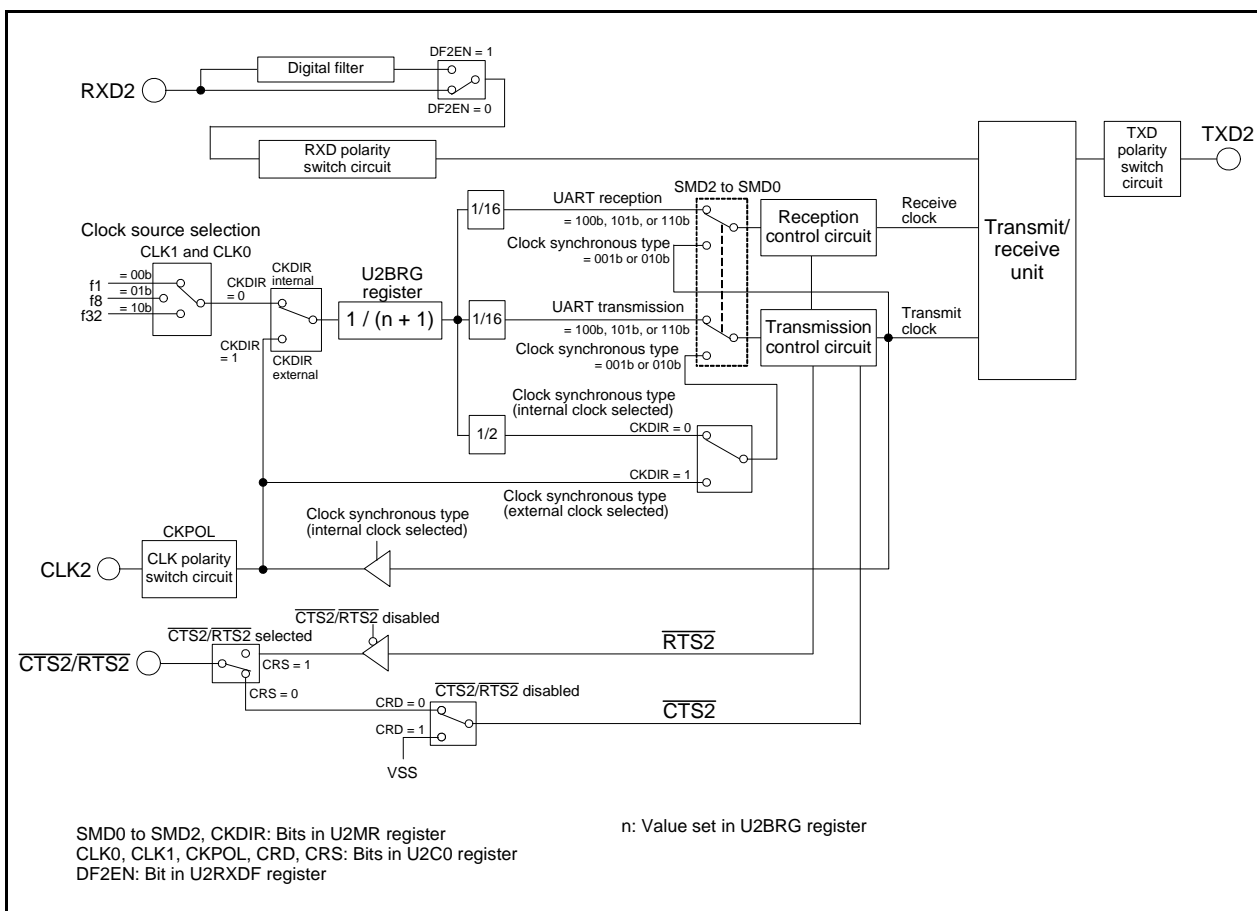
DF2EN = 1

Digital filter

RXD2

DF2EN = 0

RXD polarity switch circuit

TXD polarity switch circuit

TXD2

Transmit/ receive unit

SMD2 to SMD0

1/16

UART reception

= 100b, 101b, or 110b

Reception control circuit

Receive clock

Clock synchronous type

= 001b or 010b

Clock source selection

CLK1 and CLK0

= 00b

f1

= 01b

f8

= 10b

f32

CKDIR = 0

CKDIR internal

U2BRG register

1 / (n + 1)

1/16

UART transmission

= 100b, 101b, or 110b

Transmission control circuit

Transmit clock

Clock synchronous type

= 001b or 010b

CKDIR = 1

CKDIR external

Clock synchronous type (internal clock selected)

1/2

CKDIR = 0

CKDIR = 1

Clock synchronous type (external clock selected)

CKPOL

Clock synchronous type (internal clock selected)

CLK2

CLK polarity switch circuit

$\overline{CTS2}/\overline{RTS2}$ disabled

$\overline{CTS2}/\overline{RTS2}$ selected

$\overline{RTS2}$

$\overline{CTS2}/\overline{RTS2}$

CRS = 1

CRS = 0

$\overline{CTS2}/\overline{RTS2}$ disabled

CRD = 0

$\overline{CTS2}$

CRD = 1

VSS

SMD0 to SMD2, CKDIR: Bits in U2MR register
CLK0, CLK1, CKPOL, CRD, CRS: Bits in U2C0 register
DF2EN: Bit in U2RXDF register

n: Value set in U2BRG register